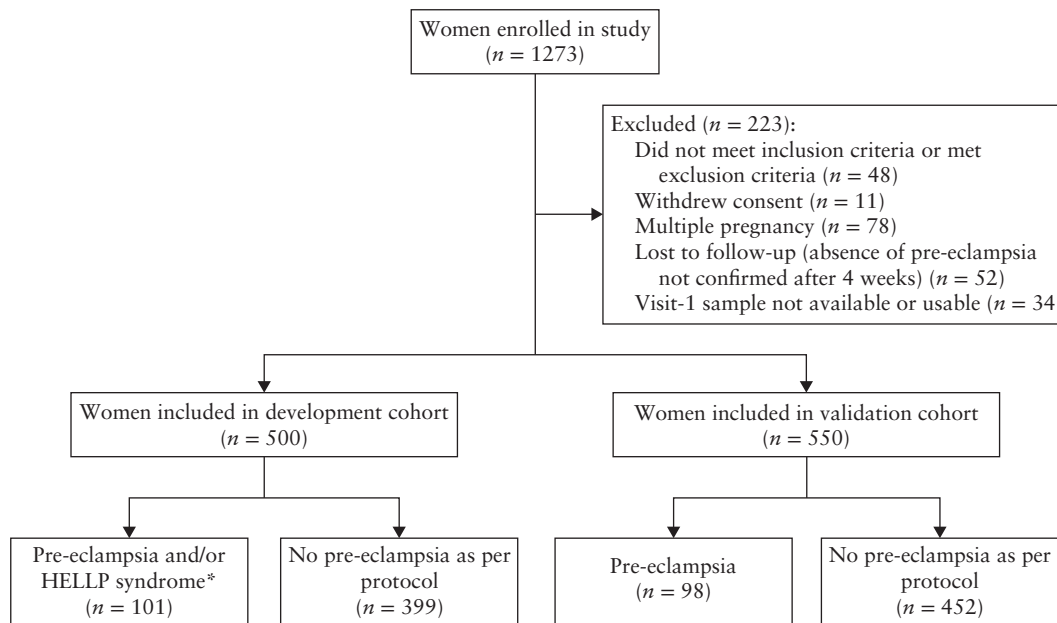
Women enrolled in study
($n = 1273$)

Excluded ($n = 223$):
Did not meet inclusion criteria or met exclusion criteria ($n = 48$)
Withdrew consent ($n = 11$)
Multiple pregnancy ($n = 78$)
Lost to follow-up (absence of pre-eclampsia not confirmed after 4 weeks) ($n = 52$)
Visit-1 sample not available or usable ($n = 34$

Women included in development cohort
($n = 500$)

Women included in validation cohort
($n = 550$)

Pre-eclampsia and/or HELLP syndrome*
($n = 101$)

No pre-eclampsia as per protocol
($n = 399$)

Pre-eclampsia
($n = 98$)

No pre-eclampsia as per protocol
($n = 452$)